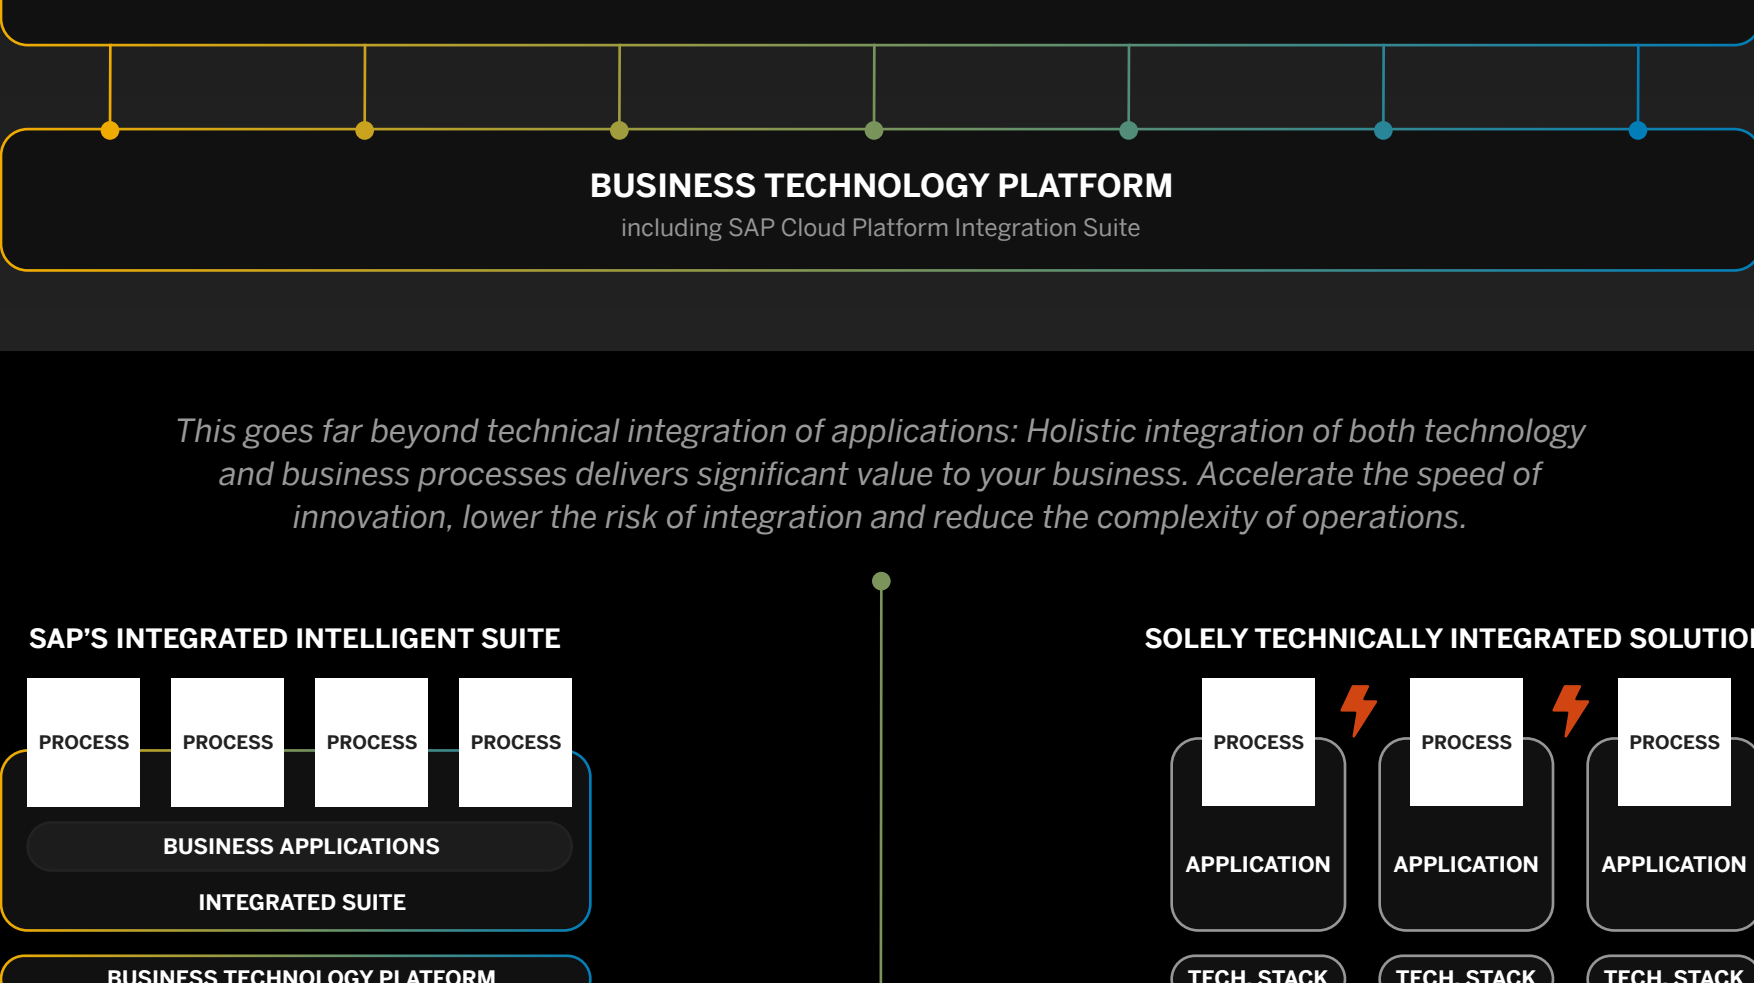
BUSINESS TECHNOLOGY PLATFORM
including SAP Cloud Platform Integration Suite

This goes far beyond technical integration of applications: Holistic integration of both technology and business processes delivers significant value to your business. Accelerate the speed of innovation, lower the risk of integration and reduce the complexity of operations.

SAP'S INTEGRATED INTELLIGENT SUITE

PROCESS PROCESS PROCESS PROCESS

BUSINESS APPLICATIONS

INTEGRATED SUITE

BUSINESS TECHNOLOGY PLATFORM

SOLELY TECHNICALLY INTEGRATED SOLUTIO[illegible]

PROCESS PROCESS PROCESS

APPLICATION APPLICATION APPLICATION

TECH. STACK TECH. STACK TECH. STACK